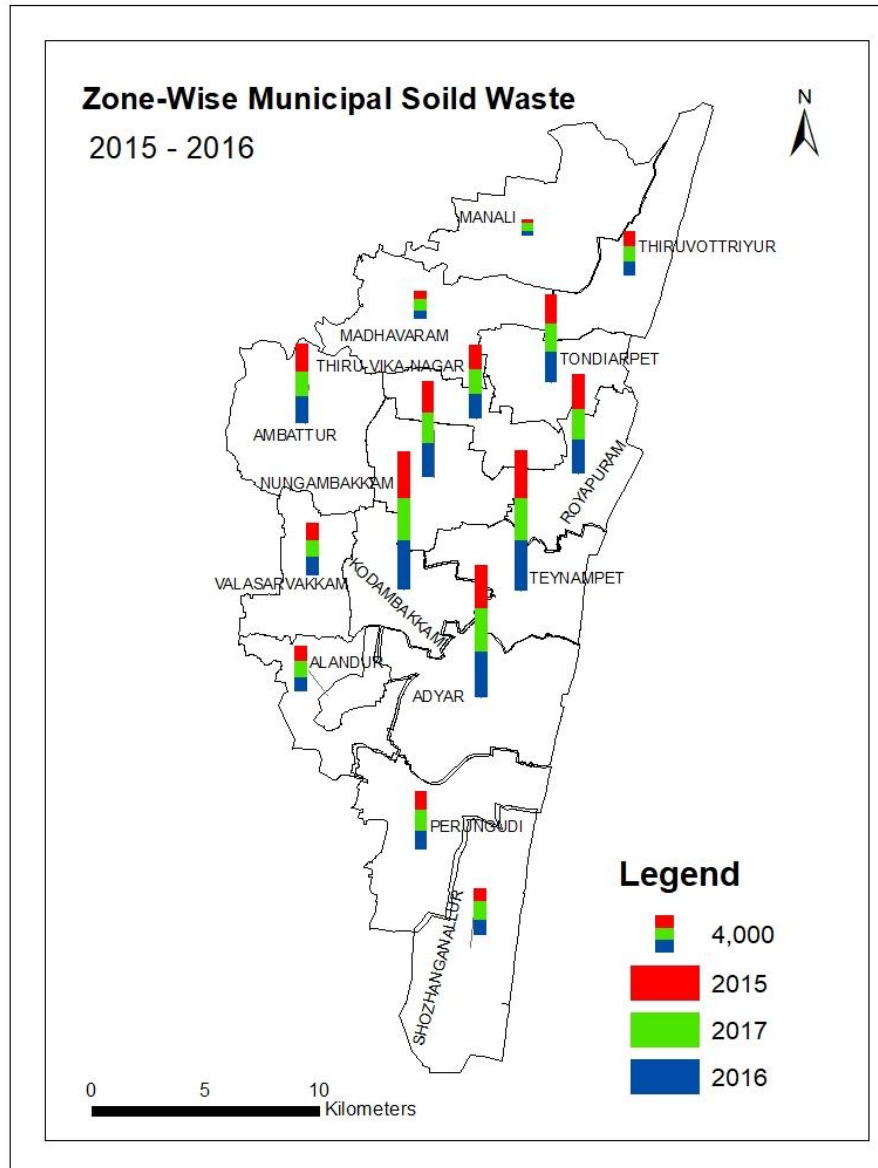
Zone-Wise Municipal Soild Waste

2015 - 2016

N

MANALI

THIRUVOTTRIYUR

MADHAVARAM

TONDIARPET

THIRU-VIKA-NAGAR

AMBATTUR

ROYAPURAM

NUNGAMBAKKAM

VALASARVAKKAM

KODAMBAKKAM

TEYNAMPET

ALANDUR

ADYAR

PERUNGUDI

SHOZHANGANALLUR

Legend

4,000

2015

2017

2016

0 5 10 Kilometers